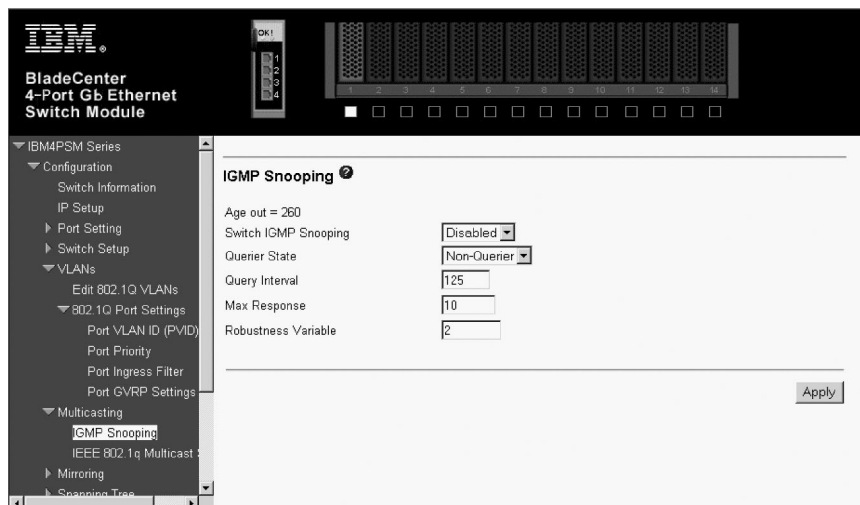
IBM.
BladeCenter
4-Port Gb Ethernet
Switch Module

OK!
1
2
3
4

1 2 3 4 5 6 7 8 9 10 11 12 13 14

IBM4PSM Series
Configuration
Switch Information
IP Setup
Port Setting
Switch Setup
VLANs
Edit 802.1Q VLANs
802.1Q Port Settings
Port VLAN ID (PVID)
Port Priority
Port Ingress Filter
Port GVRP Settings
Multicasting
IGMP Snooping
IEEE 802.1q Multicast
Mirroring
Spanning Tree

IGMP Snooping

Age out = 260
Switch IGMP Snooping | Disabled
Querier State | Non-Querier
Query Interval | 125
Max Response | 10
Robustness Variable | 2

Apply